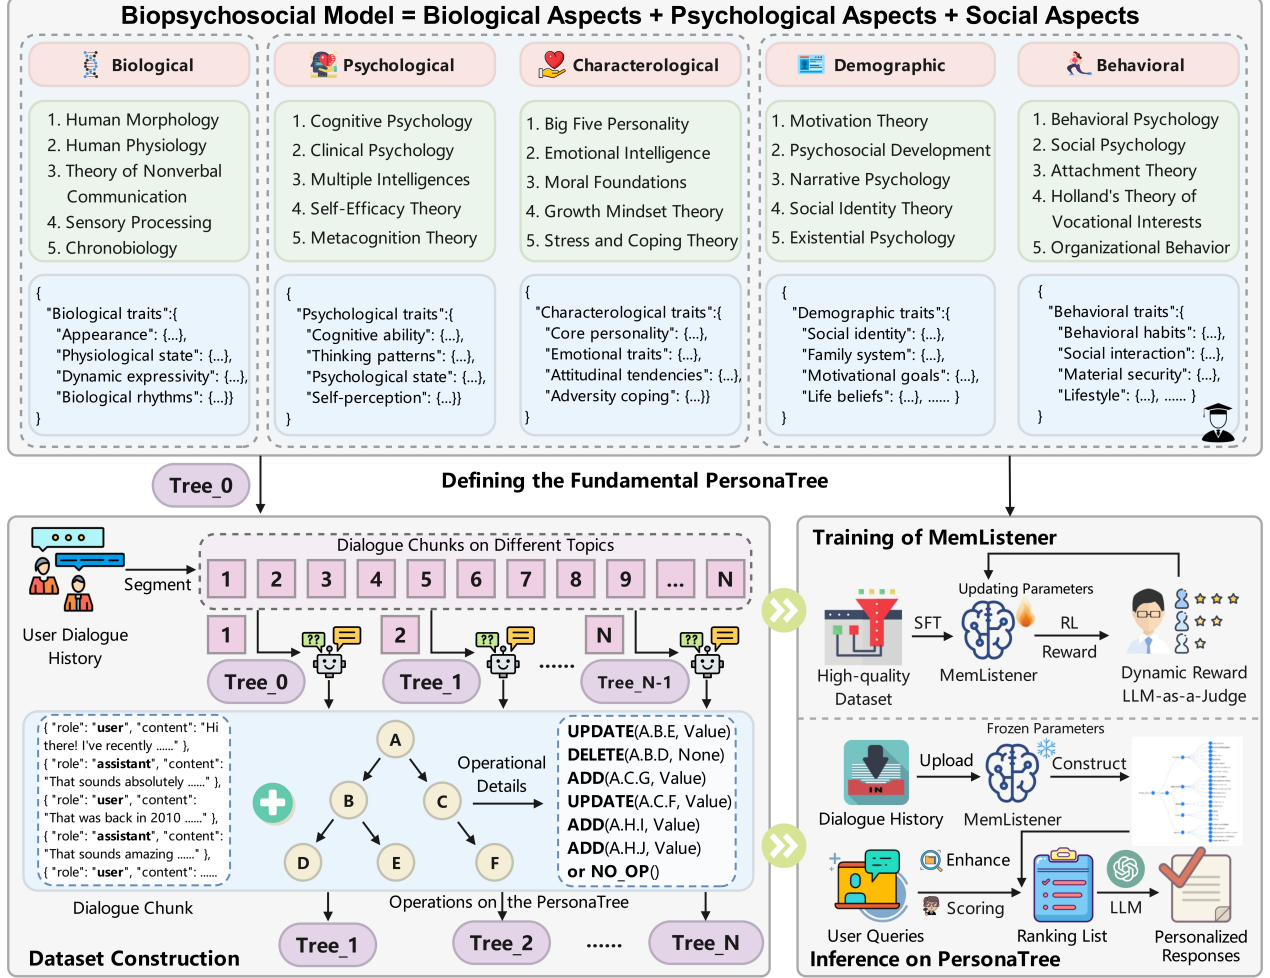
Biopsychosocial Model = Biological Aspects + Psychological Aspects + Social Aspects

Biological

1. Human Morphology
2. Human Physiology
3. Theory of Nonverbal Communication
4. Sensory Processing
5. Chronobiology

{
"Biological traits":{
"Appearance": {...},
"Physiological state": {...},
"Dynamic expressivity": {...},
"Biological rhythms": {...}}
}

Psychological

1. Cognitive Psychology
2. Clinical Psychology
3. Multiple Intelligences
4. Self-Efficacy Theory
5. Metacognition Theory

{
"Psychological traits":{
"Cognitive ability": {...},
"Thinking patterns": {...},
"Psychological state": {...},
"Self-perception": {...}}
}

Characterological

1. Big Five Personality
2. Emotional Intelligence
3. Moral Foundations
4. Growth Mindset Theory
5. Stress and Coping Theory

{
"Characterological traits":{
"Core personality": {...},
"Emotional traits": {...},
"Attitudinal tendencies": {...},
"Adversity coping": {...}}
}

Demographic

1. Motivation Theory
2. Psychosocial Development
3. Narrative Psychology
4. Social Identity Theory
5. Existential Psychology

{
"Demographic traits":{
"Social identity": {...},
"Family system": {...},
"Motivational goals": {...},
"Life beliefs": {...}, ...... }
}

Behavioral

1. Behavioral Psychology
2. Social Psychology
3. Attachment Theory
4. Holland's Theory of Vocational Interests
5. Organizational Behavior

{
"Behavioral traits":{
"Behavioral habits": {...},
"Social interaction": {...},
"Material security": {...},
"Lifestyle": {...}, ...... }
}

Tree_0

Defining the Fundamental PersonaTree

User Dialogue History

Segment

Dialogue Chunks on Different Topics

1 2 3 4 5 6 7 8 9 ... N

1 2 N

Tree_0 Tree_1 ...... Tree_N-1

{ "role": "user", "content": "Hi there! I've recently ......" },
{ "role": "assistant", "content": "That sounds absolutely ......" },
{ "role": "user", "content": "That was back in 2010 ......" },
{ "role": "assistant", "content": "That sounds amazing ......" },
{ "role": "user", "content": ......

Dialogue Chunk

A B C D E F

Operational Details

UPDATE(A.B.E, Value)
DELETE(A.B.D, None)
ADD(A.C.G, Value)
UPDATE(A.C.F, Value)
ADD(A.H.I, Value)
ADD(A.H.J, Value)
or NO_OP()

Operations on the PersonaTree

Tree_1 Tree_2 ...... Tree_N

Dataset Construction

Training of MemListener

Updating Parameters

High-quality Dataset

SFT

MemListener

RL

Reward

Dynamic Reward LLM-as-a-Judge

Frozen Parameters

IN

Dialogue History

Upload

MemListener

Construct

Enhance

Scoring

LLM

User Queries

Ranking List

Personalized Responses

Inference on PersonaTree